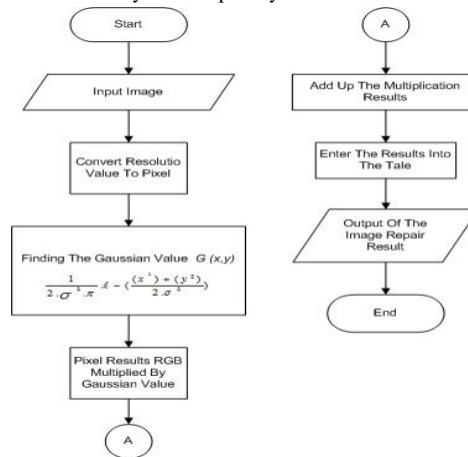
Start

Input Image

Convert Resolutio Value To Pixel

Finding The Gaussian Value $G\ (x,y)$

$\frac{1}{2 \cdot \sigma^2 \cdot \pi} e - \left(\frac{(x^2) + (y^2)}{2 \cdot \sigma^2}\right)$

Pixel Results RGB Multiplied By Gaussian Value

A

A

Add Up The Multiplication Results

Enter The Results Into The Tale

Output Of The Image Repair Result

End